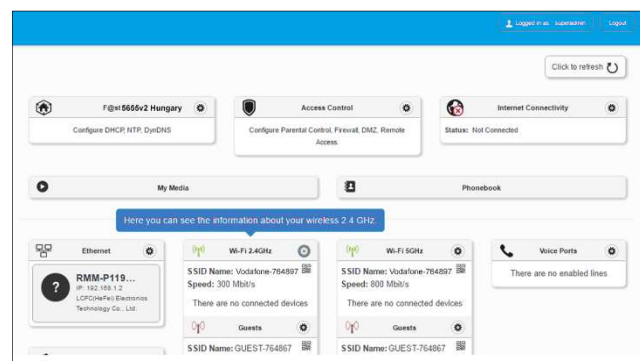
Logged in as: superadmin

Logout

Click to refresh

F@st 5655v2 Hungary

Configure DHCP, NTP, DynDNS

Access Control

Configure Parental Control, Firewall, DMZ, Remote Access.

Internet Connectivity

Status: Not Connected

My Media

Phonebook

Here you can see the information about your wireless 2.4 GHz.

Ethernet

RMM-P119...

IP: 192.168.1.2

LCFC(HeFei) Electronics Technology Co., Ltd.

Wi-Fi 2.4GHz

SSID Name: Vodafone-764897

Speed: 300 Mbit/s

There are no connected devices

Guests

SSID Name: GUEST-764867

Wi-Fi 5GHz

SSID Name: Vodafone-764897

Speed: 800 Mbit/s

There are no connected devices

Guests

SSID Name: GUEST-764867

Voice Ports

There are no enabled lines